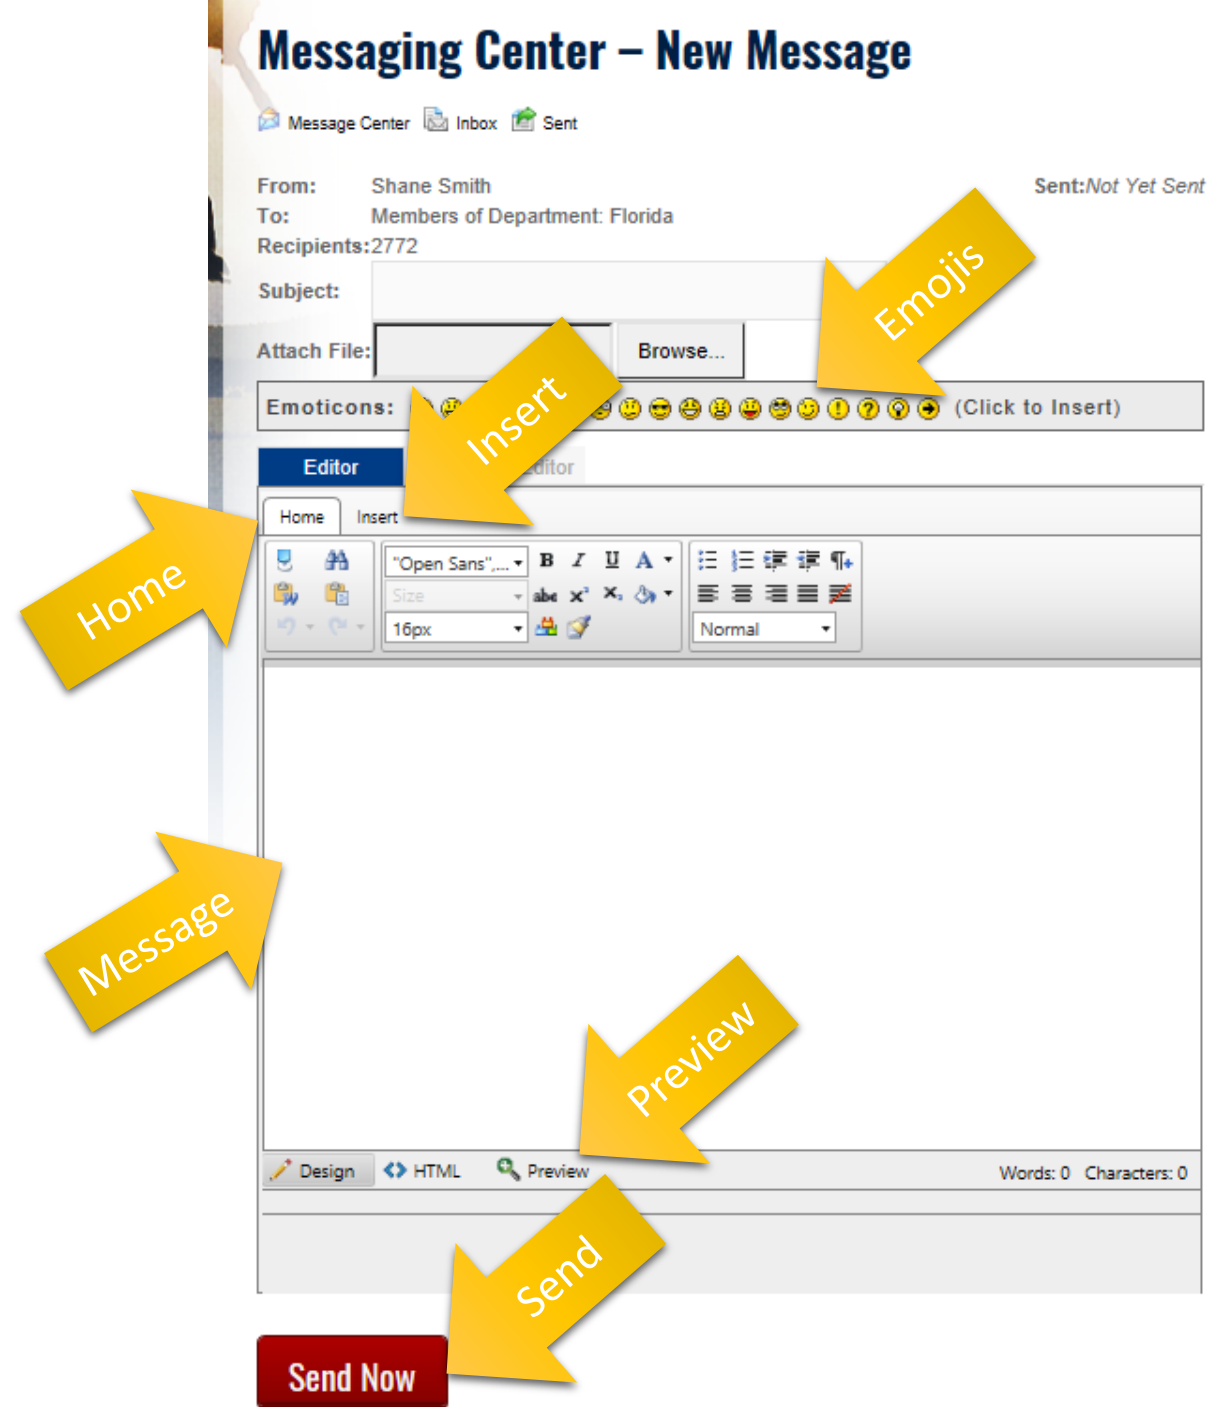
Messaging Center – New Message

Message Center Inbox Sent

From: Shane Smith
To: Members of Department: Florida
Recipients: 2772

Sent: Not Yet Sent

Subject:

Attach File: Browse...

Emoticons: (Click to Insert)

Emojis

Insert

Editor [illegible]ditor

Home Insert

Home

"Open Sans",...
Size
16px
Normal

Message

Preview

Design HTML Preview Words: 0 Characters: 0

Send

Send Now